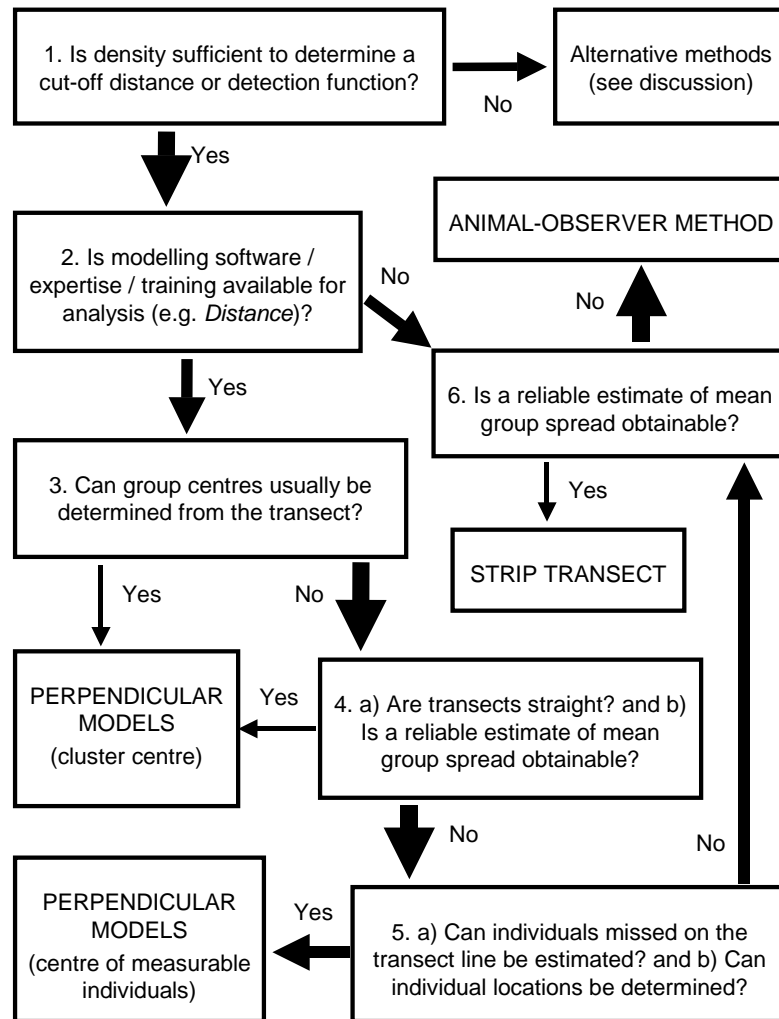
1. Is density sufficient to determine a cut-off distance or detection function?

No

Alternative methods (see discussion)

Yes

2. Is modelling software / expertise / training available for analysis (e.g. *Distance*)?

No

ANIMAL-OBSERVER METHOD

No

6. Is a reliable estimate of mean group spread obtainable?

Yes

Yes

STRIP TRANSECT

3. Can group centres usually be determined from the transect?

Yes

No

PERPENDICULAR MODELS (cluster centre)

Yes

4. a) Are transects straight? and b) Is a reliable estimate of mean group spread obtainable?

No

No

PERPENDICULAR MODELS (centre of measurable individuals)

Yes

5. a) Can individuals missed on the transect line be estimated? and b) Can individual locations be determined?